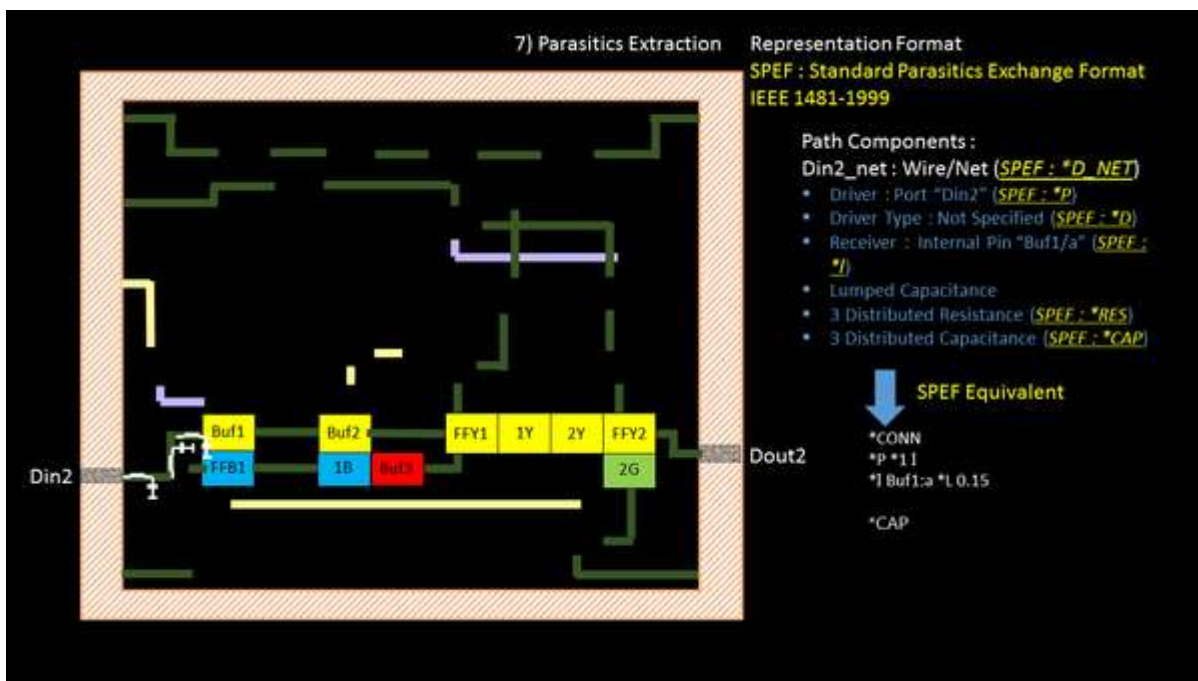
7) Parasitics Extraction

Representation Format
SPEF : Standard Parasitics Exchange Format
IEEE 1481-1999

Path Components :
Din2_net : Wire/Net (SPEF : *D_NET)

- Driver : Port "Din2" (SPEF : *P)
- Driver Type : Not Specified (SPEF : *D)
- Receiver : Internal Pin "Buf1/a" (SPEF : *I)
- Lumped Capacitance
- 3 Distributed Resistance (SPEF : *RES)
- 3 Distributed Capacitance (SPEF : *CAP)

SPEF Equivalent

*CONN
*P *1 I
*I Buf1:a *L 0.15

*CAP

Buf1
FFB1
Buf2
1B
Buf3
FFY1
1Y
2Y
FFY2
2G
Din2
Dout2